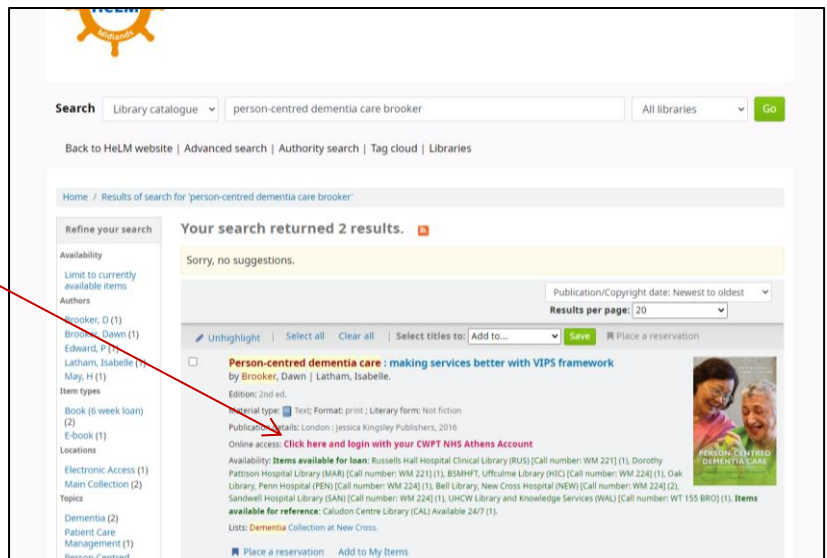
HeLM
Midlands

Search Library catalogue person-centred dementia care brooker All libraries Go

Back to HeLM website | Advanced search | Authority search | Tag cloud | Libraries

Home / Results of search for 'person-centred dementia care brooker'

Refine your search

Availability
Limit to currently available items

Authors
Brooker, D (1)
Brooker, Dawn (1)
Edward, P (1)
Latham, Isabelle (1)
May, H (1)

Item types
Book (6 week loan) (2)
E-book (1)

Locations
Electronic Access (1)
Main Collection (2)

Topics
Dementia (2)
Patient Care Management (1)
Person Centred

Your search returned 2 results.

Sorry, no suggestions.

Publication/Copyright date: Newest to oldest
Results per page: 20

Unhighlight | Select all Clear all | Select titles to: Add to... Save | Place a reservation

Person-centred dementia care : making services better with VIPS framework
by Brooker, Dawn | Latham, Isabelle.
Edition: 2nd ed.
Material type: Text; Format: print ; Literary form: Not fiction
Publication details: London : Jessica Kingsley Publishers, 2016
Online access: Click here and login with your CWPT NHS Athens Account
Availability: Items available for loan: Russells Hall Hospital Clinical Library (RUS) [Call number: WM 221] (1), Dorothy Pattison Hospital Library (MAR) [Call number: WM 221] (1), BSMHFT, Uffculme Library (HIC) [Call number: WM 224] (1), Oak Library, Penn Hospital (PEN) [Call number: WM 224] (1), Bell Library, New Cross Hospital (NEW) [Call number: WM 224] (2), Sandwell Hospital Library (SAN) [Call number: WM 224] (1), UHCW Library and Knowledge Services (WAL) [Call number: WT 155 BRO] (1). Items available for reference: Caludon Centre Library (CAL) Available 24/7 (1).
Lists: Dementia Collection at New Cross.

Place a reservation Add to My Items

PERSON-CENTRED DEMENTIA CARE